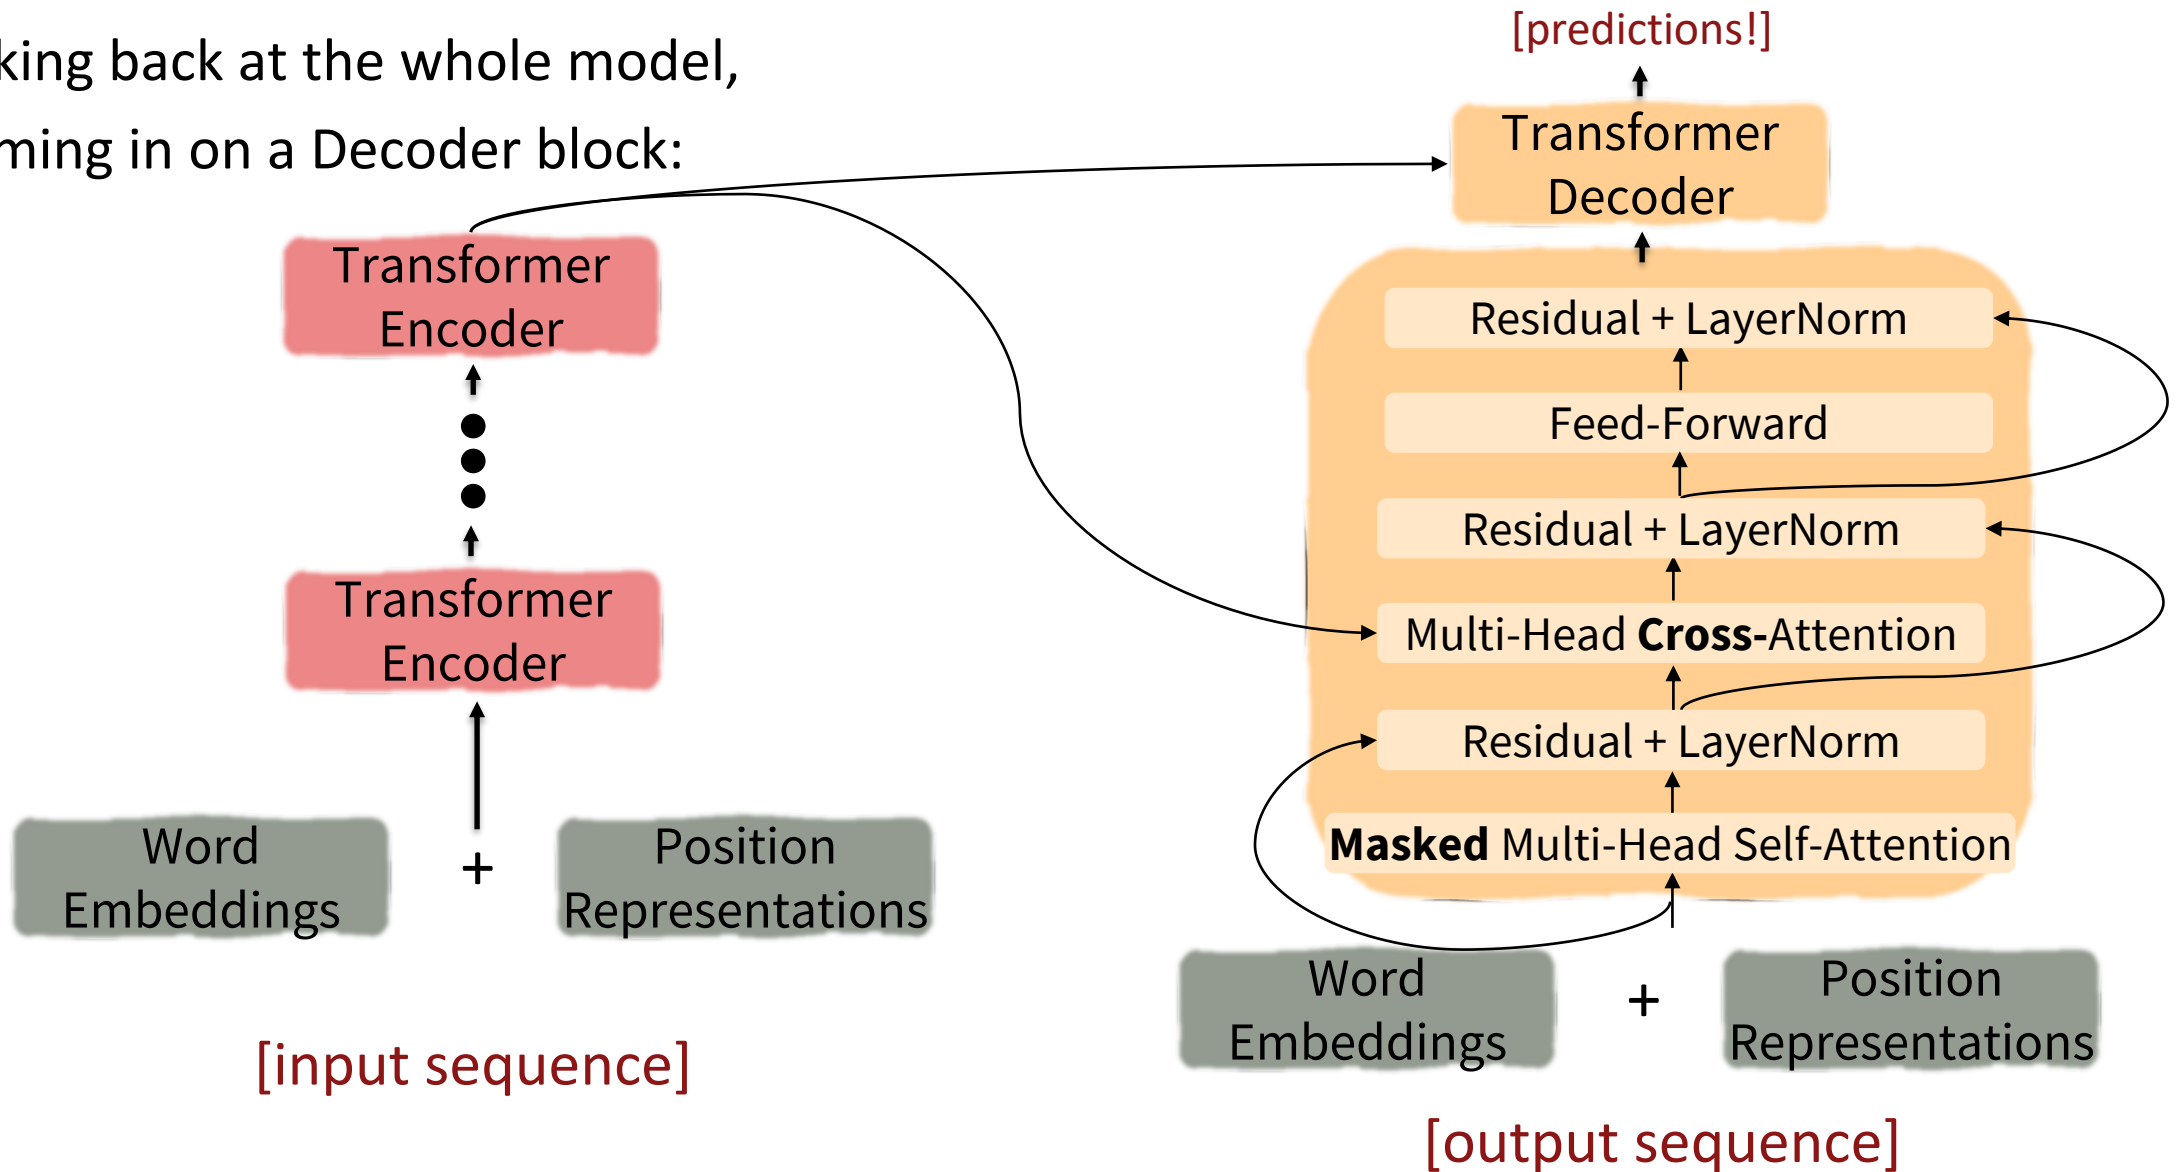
king back at the whole model,
ming in on a Decoder block:

[predictions!]

Transformer Decoder

Residual + LayerNorm

Feed-Forward

Residual + LayerNorm

Multi-Head **Cross-**Attention

Residual + LayerNorm

**Masked** Multi-Head Self-Attention

Transformer Encoder

Transformer Encoder

Word Embeddings + Position Representations

[input sequence]

Word Embeddings + Position Representations

[output sequence]